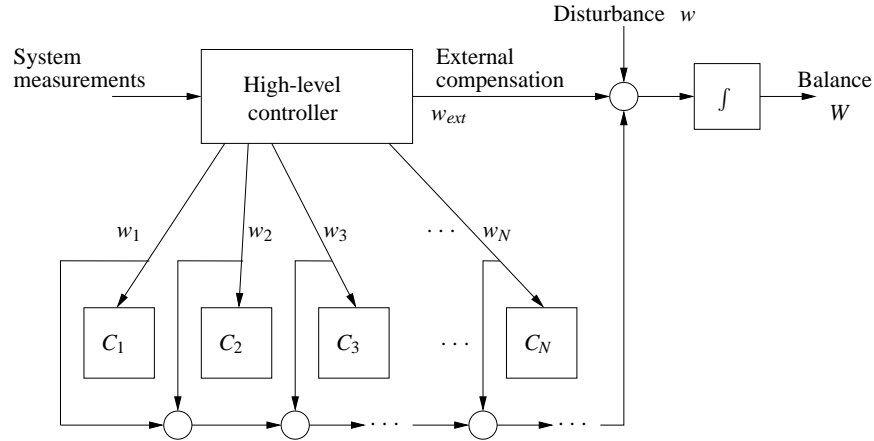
Disturbance $w$

System measurements

High-level controller

External compensation

$w_{ext}$

$\int$

Balance $W$

$w_1$ $w_2$ $w_3$ $\cdots$ $w_N$

$C_1$ $C_2$ $C_3$ $\cdots$ $C_N$

$\cdots$ $\cdots$